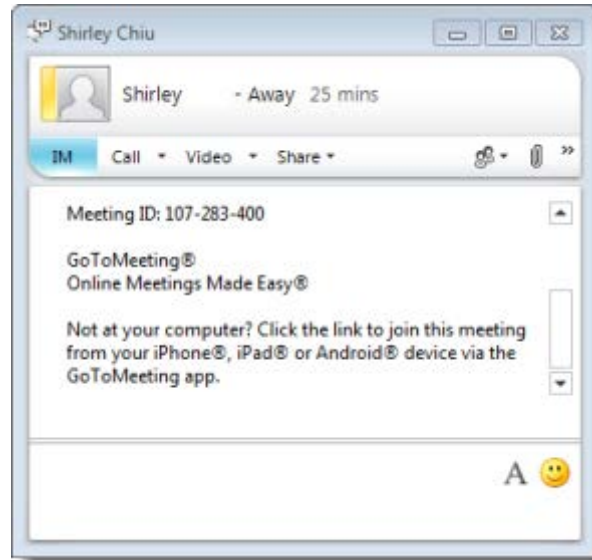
Shirley Chiu

Shirley - Away 25 mins

IM Call ▾ Video ▾ Share ▾

Meeting ID: 107-283-400

GoToMeeting®
Online Meetings Made Easy®

Not at your computer? Click the link to join this meeting from your iPhone®, iPad® or Android® device via the GoToMeeting app.

A